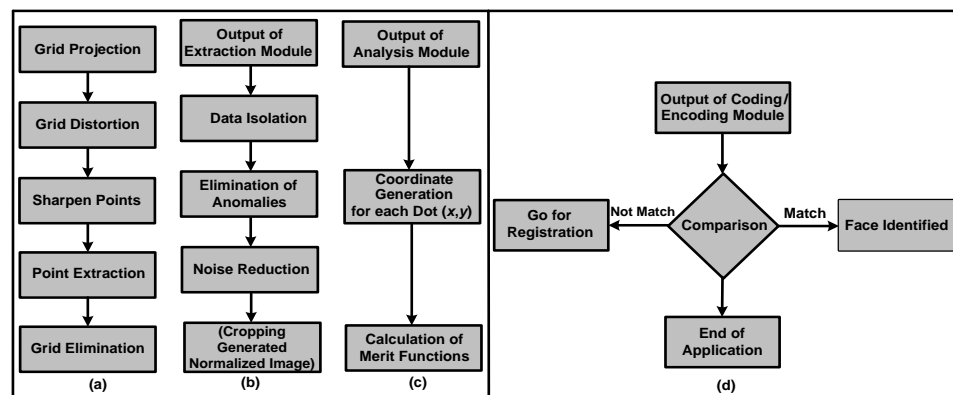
Grid Projection

Grid Distortion

Sharpen Points

Point Extraction

Grid Elimination

(a)

Output of Extraction Module

Data Isolation

Elimination of Anomalies

Noise Reduction

(Cropping Generated Normalized Image)

(b)

Output of Analysis Module

Coordinate Generation for each Dot ($x$,$y$)

Calculation of Merit Functions

(c)

Output of Coding/ Encoding Module

Go for Registration

Not Match

Comparison

Match

Face Identified

End of Application

(d)